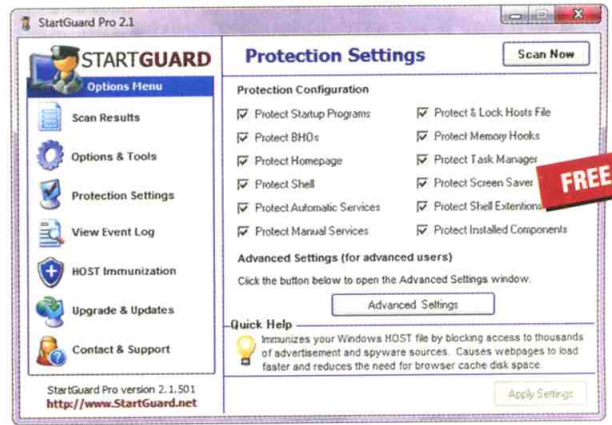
StartGuard Pro 2.1

STARTGUARD

Options Menu

Scan Results

Options & Tools

Protection Settings

View Event Log

HOST Immunization

Upgrade & Updates

Contact & Support

StartGuard Pro version 2.1.501
http://www.StartGuard.net

Protection Settings

Scan Now

Protection Configuration

☑ Protect Startup Programs
☑ Protect BHOs
☑ Protect Homepage
☑ Protect Shell
☑ Protect Automatic Services
☑ Protect Manual Services

☑ Protect & Lock Hosts File
☑ Protect Memory Hooks
☑ Protect Task Manager
☑ Protect Screen Saver
☑ Protect Shell Extentions
☑ Protect Installed Components

FREE

Advanced Settings (for advanced users)

Click the button below to open the Advanced Settings window.

Advanced Settings

Quick Help

Immunizes your Windows HOST file by blocking access to thousands of advertisement and spyware sources. Causes webpages to load faster and reduces the need for browser cache disk space.

Apply Settings